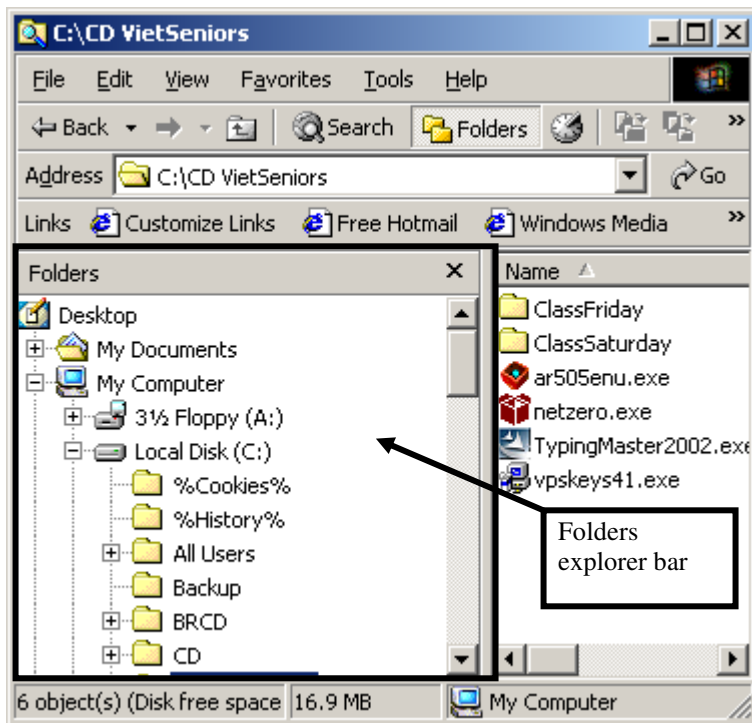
C:\CD VietSeniors

File Edit View Favorites Tools Help

Back Search Folders

Address C:\CD VietSeniors Go

Links Customize Links Free Hotmail Windows Media

Folders ×

Desktop
My Documents
My Computer
3½ Floppy (A:)
Local Disk (C:)
%Cookies%
%History%
All Users
Backup
BRCD
CD

Name
ClassFriday
ClassSaturday
ar505enu.exe
netzero.exe
TypingMaster2002.exe
vpskeys41.exe

Folders explorer bar

6 object(s) (Disk free space 16.9 MB My Computer